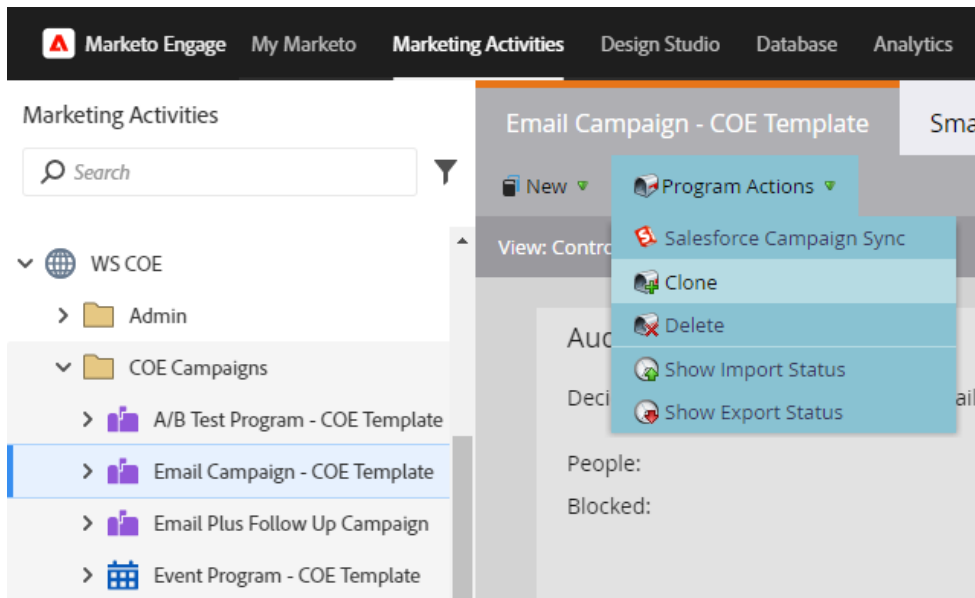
Marketo Engage My Marketo Marketing Activities Design Studio Database Analytics

Marketing Activities

Search

WS COE

Admin

COE Campaigns

A/B Test Program - COE Template

Email Campaign - COE Template

Email Plus Follow Up Campaign

Event Program - COE Template

Email Campaign - COE Template

Sma

New

Program Actions

View: Contro

Salesforce Campaign Sync

Clone

Delete

Show Import Status

Show Export Status

Auc

Deci

ail

People:

Blocked: